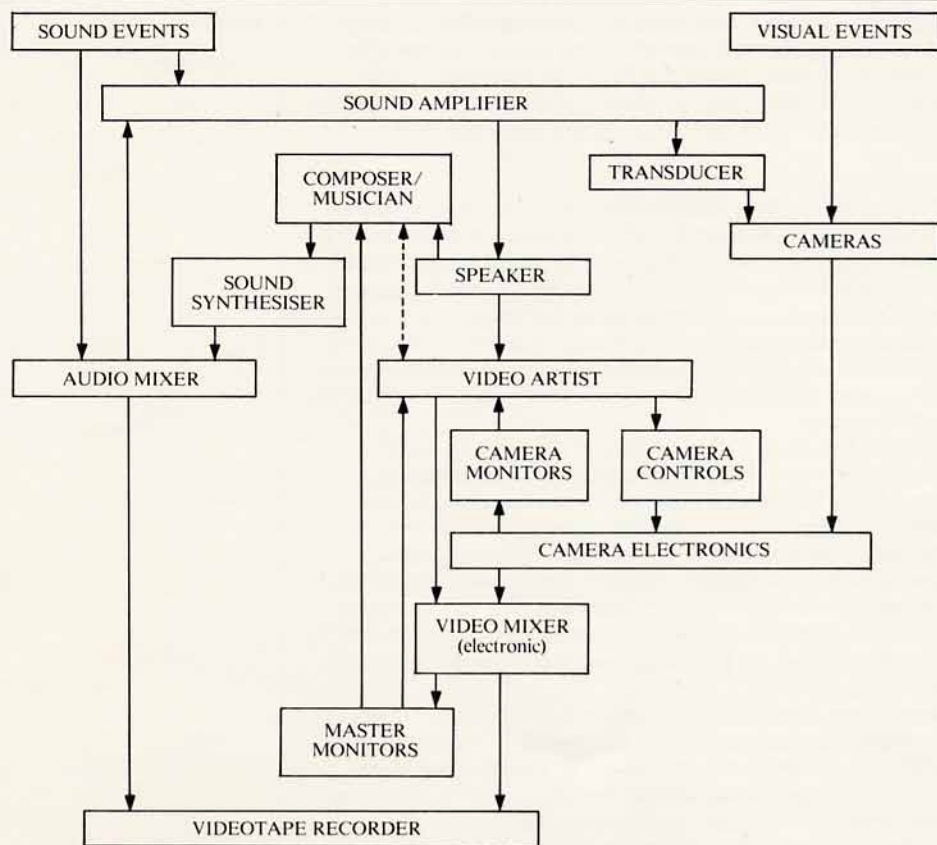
SOUND EVENTS

VISUAL EVENTS

SOUND AMPLIFIER

TRANSDUCER

COMPOSER/
MUSICIAN

CAMERAS

SOUND
SYNTHESISER

SPEAKER

AUDIO MIXER

VIDEO ARTIST

CAMERA
MONITORS

CAMERA
CONTROLS

CAMERA ELECTRONICS

VIDEO MIXER
(electronic)

MASTER
MONITORS

VIDEOTAPE RECORDER